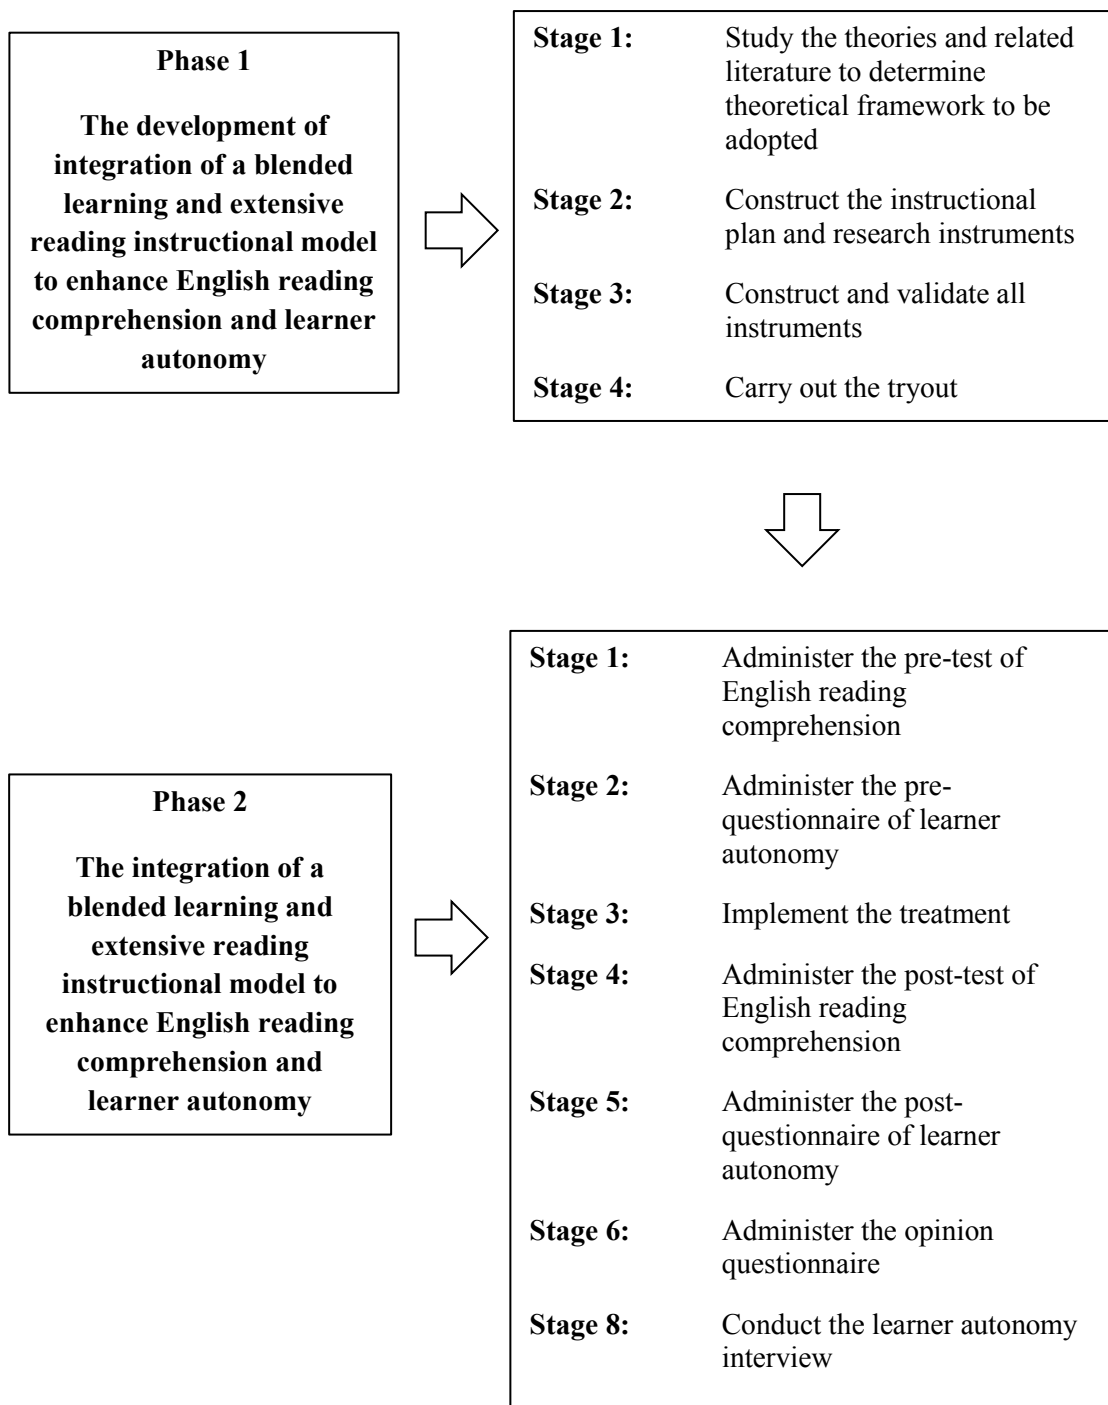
Phase 1

The development of integration of a blended learning and extensive reading instructional model to enhance English reading comprehension and learner autonomy

Stage 1: Study the theories and related literature to determine theoretical framework to be adopted

Stage 2: Construct the instructional plan and research instruments

Stage 3: Construct and validate all instruments

Stage 4: Carry out the tryout

Phase 2

The integration of a blended learning and extensive reading instructional model to enhance English reading comprehension and learner autonomy

Stage 1: Administer the pre-test of English reading comprehension

Stage 2: Administer the pre-questionnaire of learner autonomy

Stage 3: Implement the treatment

Stage 4: Administer the post-test of English reading comprehension

Stage 5: Administer the post-questionnaire of learner autonomy

Stage 6: Administer the opinion questionnaire

Stage 8: Conduct the learner autonomy interview